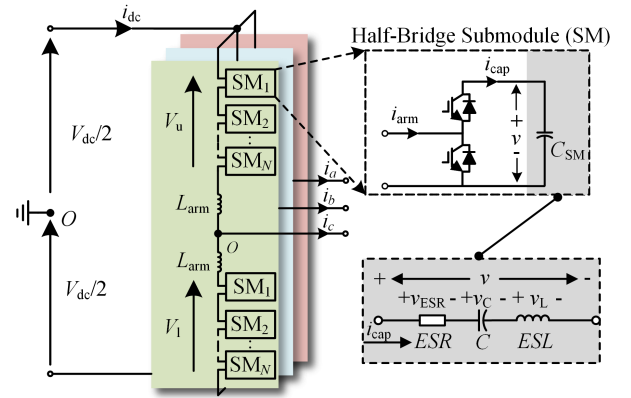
$i_{dc}$

Half-Bridge Submodule (SM)

$SM_1$

$i_{cap}$

$V_u$

$SM_2$

$i_{arm}$

+

$v$

-

$C_{SM}$

$V_{dc}/2$

$SM_N$

$i_a$

$L_{arm}$

$i_b$

$O$

$i_c$

$O$

$L_{arm}$

+

$v$

-

$SM_1$

$+v_{ESR}$ - $+v_C$ - $+ v_L$ -

$V_{dc}/2$

$i_{cap}$

$ESR$

$C$

$ESL$

$V_l$

$SM_2$

$SM_N$